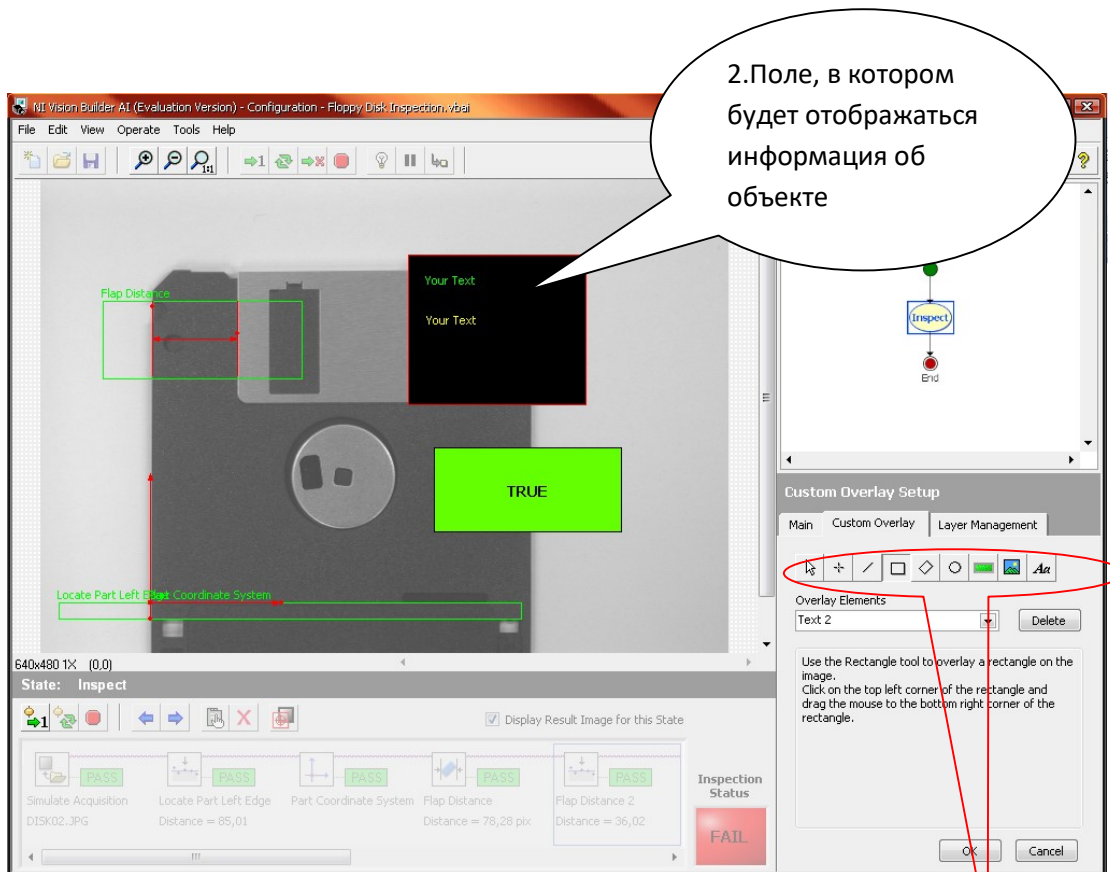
2.Поле, в котором будет отображаться информация об объекте

NI Vision Builder AI (Evaluation Version) - Configuration - Floppy Disk Inspection.vbai

File Edit View Operate Tools Help

Your Text

Your Text

Flap Distance

TRUE

Locate Part Left Edge Part Coordinate System

Inspect

End

640x480 1X (0,0)

State: Inspect

Display Result Image for this State

PASS Simulate Acquisition DISK02.JPG

PASS Locate Part Left Edge Distance = 85,01

PASS Part Coordinate System

PASS Flap Distance Distance = 78,28 pix

PASS Flap Distance 2 Distance = 36,02

Inspection Status

FAIL

Custom Overlay Setup

Main Custom Overlay Layer Management

Overlay Elements

Text 2

Delete

Use the Rectangle tool to overlay a rectangle on the image.
Click on the top left corner of the rectangle and drag the mouse to the bottom right corner of the rectangle.

OK Cancel